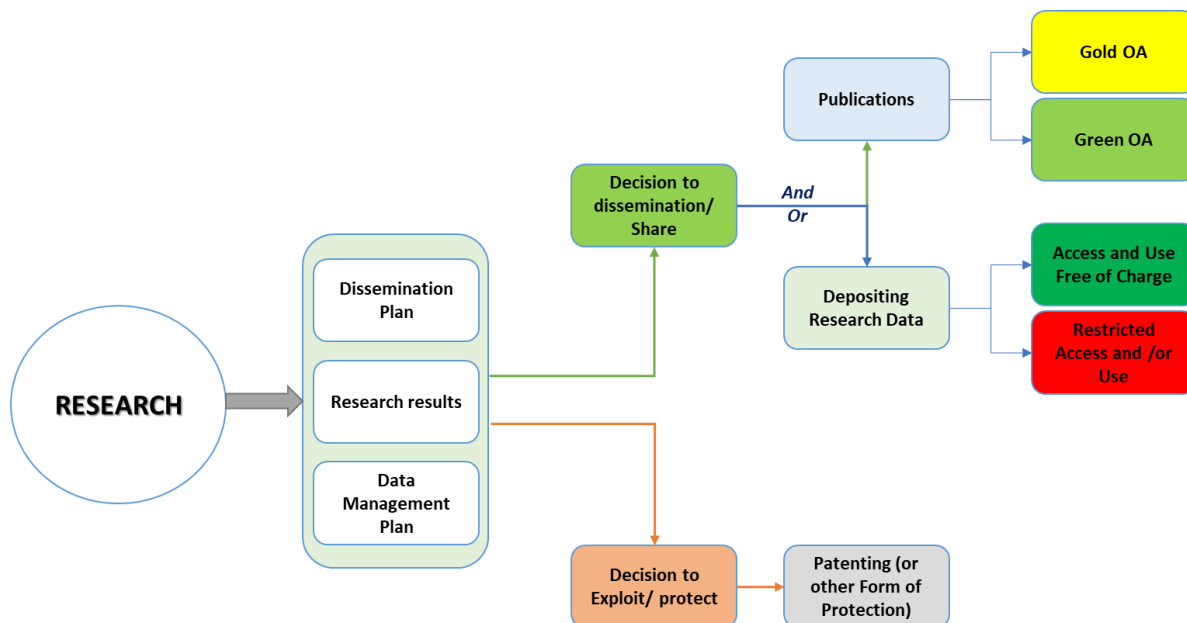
RESEARCH

Dissemination Plan

Research results

Data Management Plan

Decision to dissemination/ Share

And Or

Publications

Gold OA

Green OA

Depositing Research Data

Access and Use Free of Charge

Restricted Access and /or Use

Decision to Exploit/ protect

Patenting (or other Form of Protection)